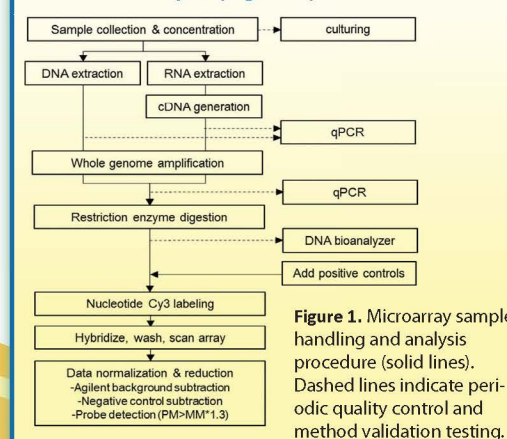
Sample collection & concentration

culturing

DNA extraction

RNA extraction

cDNA generation

qPCR

Whole genome amplification

qPCR

Restriction enzyme digestion

DNA bioanalyzer

Add positive controls

Nucleotide Cy3 labeling

Hybridize, wash, scan array

Data normalization & reduction
-Agilent background subtraction
-Negative control subtraction
-Probe detection (PM>MM*1.3)

**Figure 1.** Microarray sample handling and analysis procedure (solid lines). Dashed lines indicate periodic quality control and method validation testing.